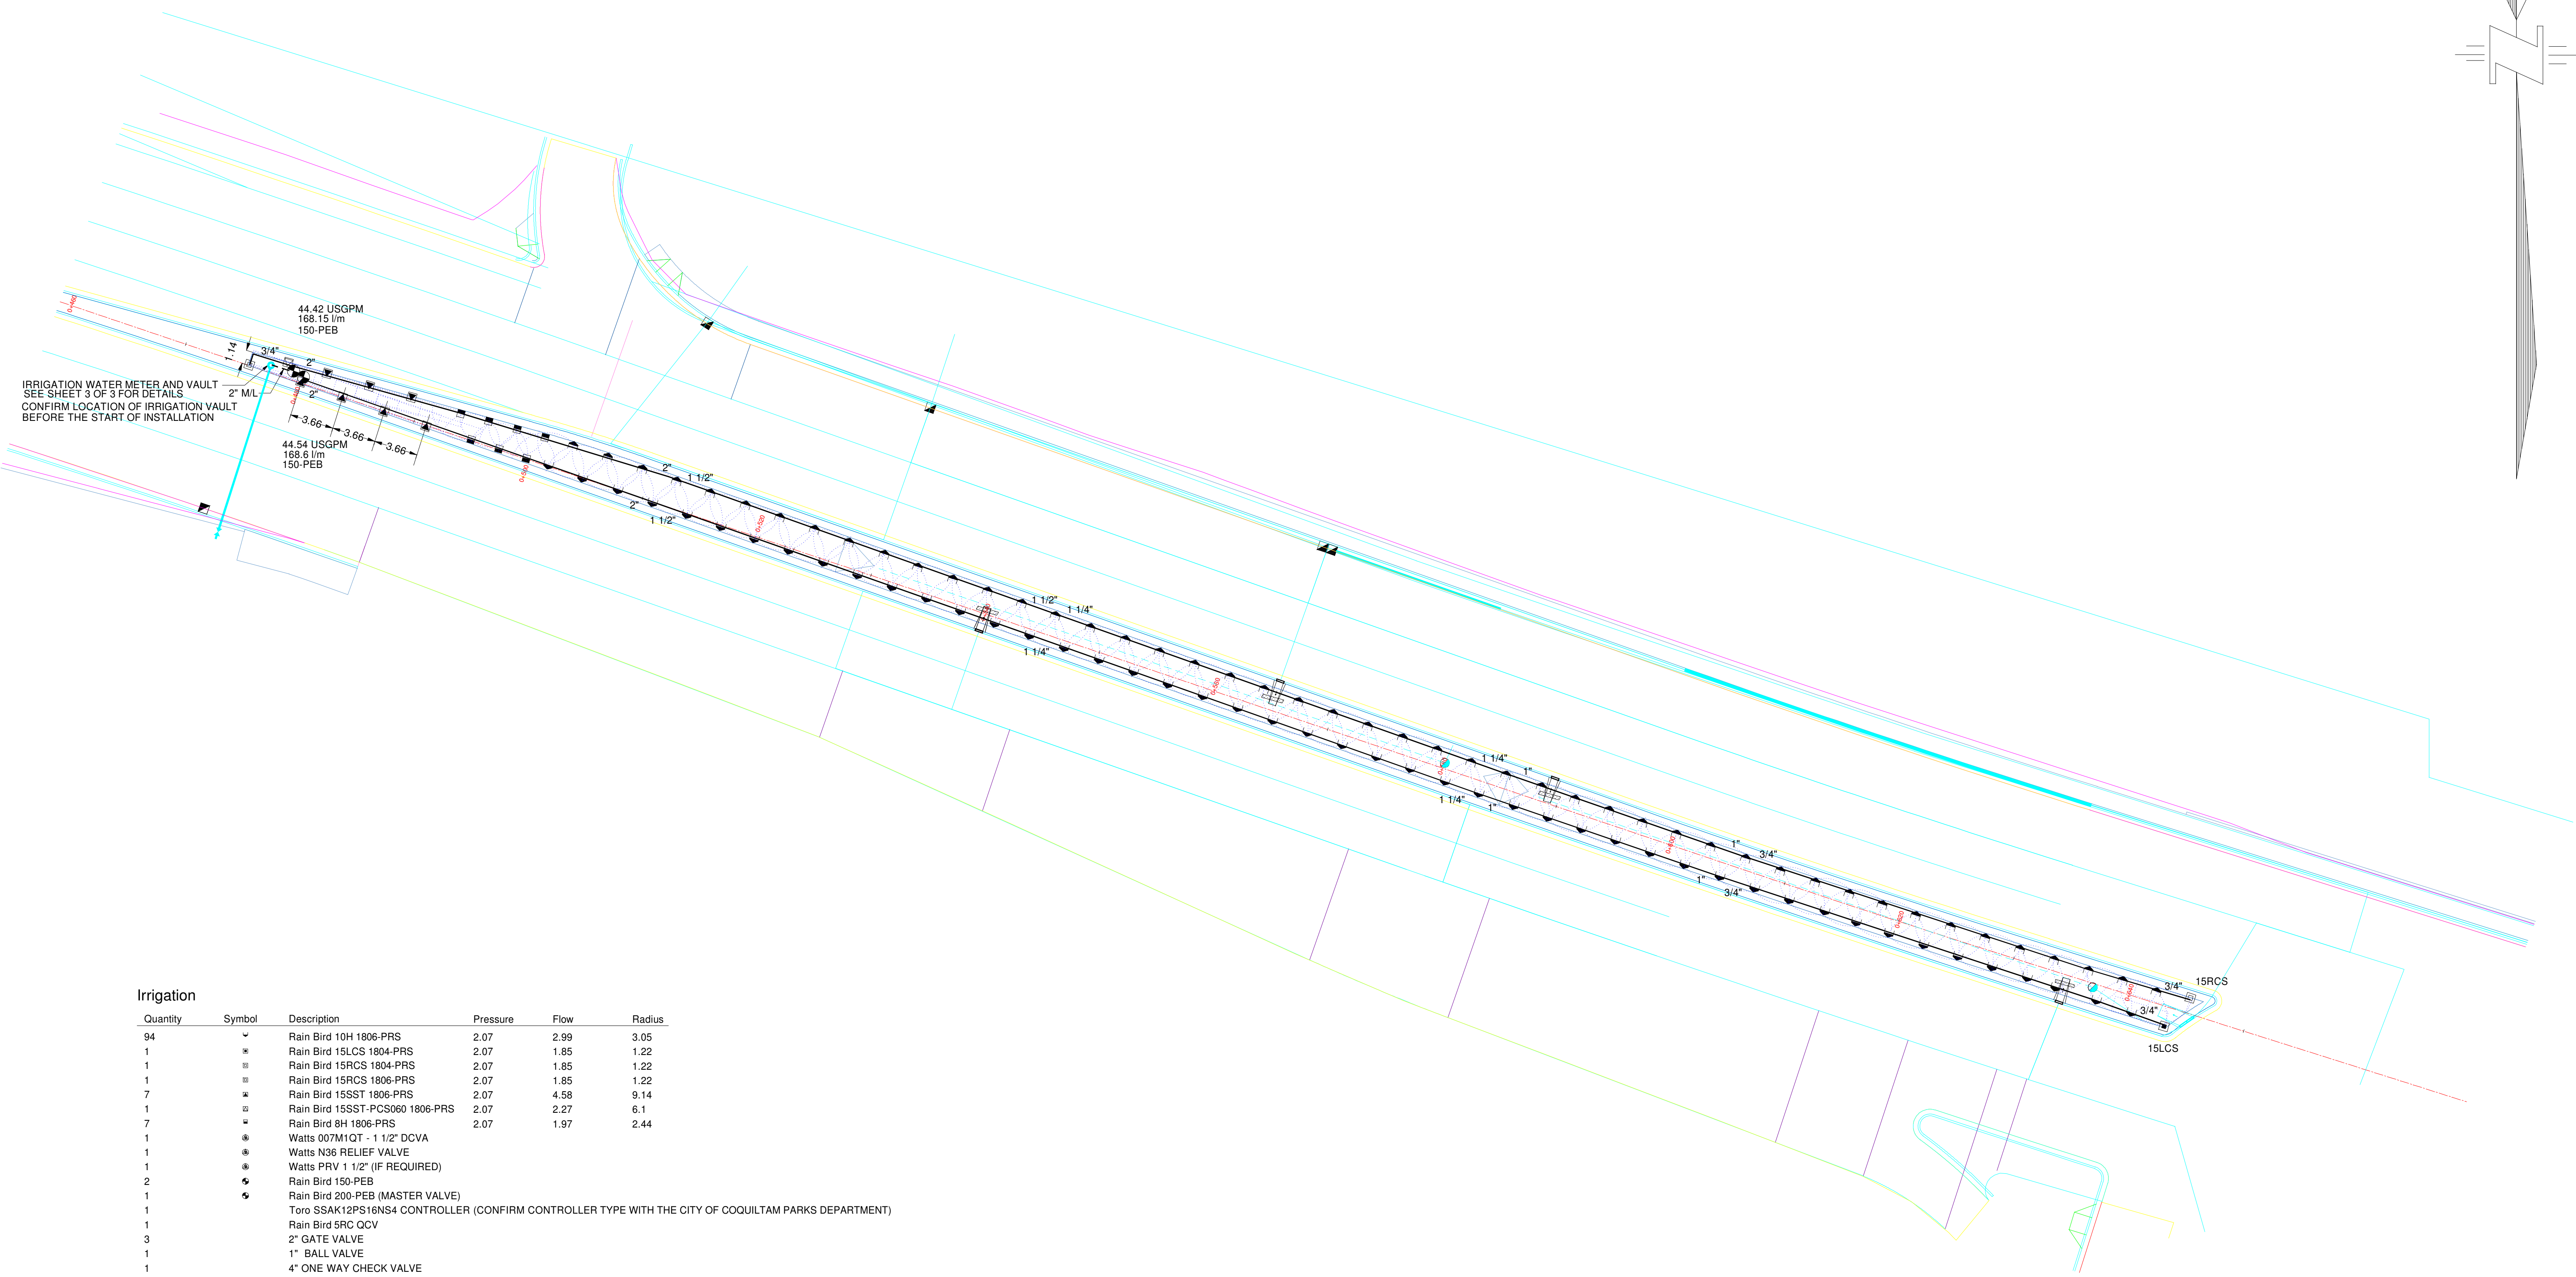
44.42 USGPM
168.15 l/m
150-PEB

IRRIGATION WATER METER AND VAULT
SEE SHEET 3 OF 3 FOR DETAILS
CONFIRM LOCATION OF IRRIGATION VAULT
BEFORE THE START OF INSTALLATION

1.14
3/4"
2"
2" M/L
2"
3.66
3.66
3.66

44.54 USGPM
168.6 l/m
150-PEB

2"
1 1/2"
2"
1 1/2"
1 1/2"
1 1/4"
1 1/4"
1 1/4"
1"
1 1/4"
1"
1"
3/4"
1"
3/4"
3/4"
15RCS
3/4"
15LCS

Irrigation

| Quantity | Symbol | Description | Pressure | Flow | Radius |
|---|---|---|---|---|---|
| 94 | | Rain Bird 10H 1806-PRS | 2.07 | 2.99 | 3.05 |
| 1 | | Rain Bird 15LCS 1804-PRS | 2.07 | 1.85 | 1.22 |
| 1 | | Rain Bird 15RCS 1804-PRS | 2.07 | 1.85 | 1.22 |
| 1 | | Rain Bird 15RCS 1806-PRS | 2.07 | 1.85 | 1.22 |
| 7 | | Rain Bird 15SST 1806-PRS | 2.07 | 4.58 | 9.14 |
| 1 | | Rain Bird 15SST-PCS060 1806-PRS | 2.07 | 2.27 | 6.1 |
| 7 | | Rain Bird 8H 1806-PRS | 2.07 | 1.97 | 2.44 |
| 1 | | Watts 007M1QT - 1 1/2" DCVA | | | |
| 1 | | Watts N36 RELIEF VALVE | | | |
| 1 | | Watts PRV 1 1/2" (IF REQUIRED) | | | |
| 2 | | Rain Bird 150-PEB | | | |
| 1 | | Rain Bird 200-PEB (MASTER VALVE) | | | |
| 1 | | Toro SSAK12PS16NS4 CONTROLLER (CONFIRM CONTROLLER TYPE WITH THE CITY OF COQUITLAM PARKS DEPARTMENT) | | | |
| 1 | | Rain Bird 5RC QCV | | | |
| 3 | | 2" GATE VALVE | | | |
| 1 | | 1" BALL VALVE | | | |
| 1 | | 4" ONE WAY CHECK VALVE | | | |